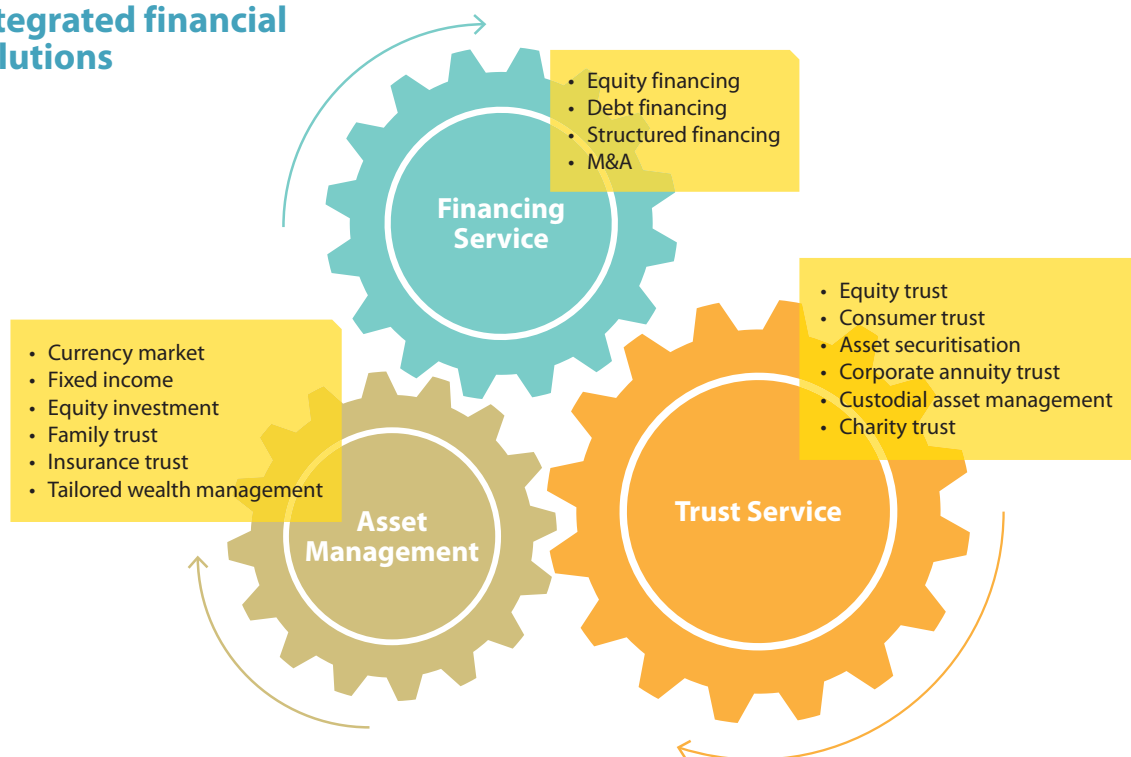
tegrated financial
lutions

- Equity financing
- Debt financing
- Structured financing
- M&A

Financing Service

- Equity trust
- Consumer trust
- Asset securitisation
- Corporate annuity trust
- Custodial asset management
- Charity trust

- Currency market
- Fixed income
- Equity investment
- Family trust
- Insurance trust
- Tailored wealth management

Asset Management

Trust Service